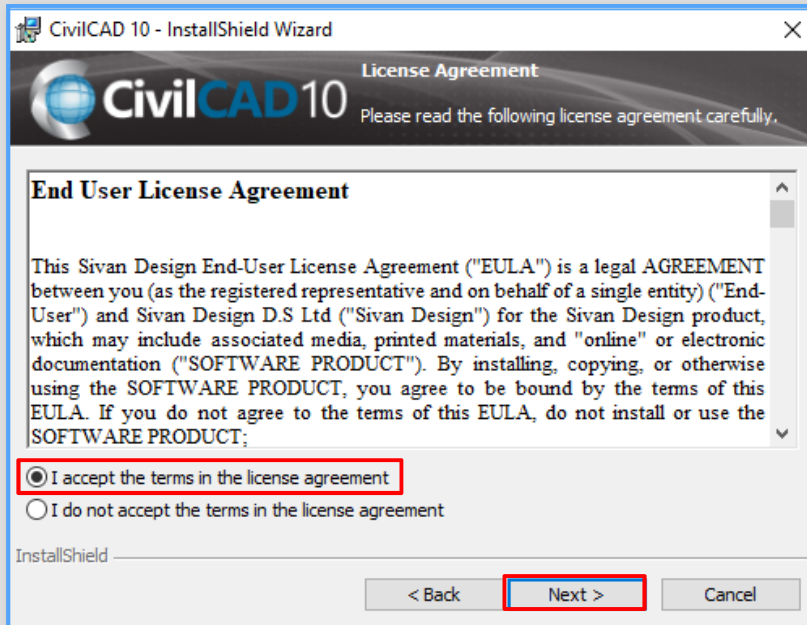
CivilCAD 10 - InstallShield Wizard

CivilCAD10

License Agreement

Please read the following license agreement carefully.

End User License Agreement

This Sivan Design End-User License Agreement ("EULA") is a legal AGREEMENT between you (as the registered representative and on behalf of a single entity) ("End-User") and Sivan Design D.S Ltd ("Sivan Design") for the Sivan Design product, which may include associated media, printed materials, and "online" or electronic documentation ("SOFTWARE PRODUCT"). By installing, copying, or otherwise using the SOFTWARE PRODUCT, you agree to be bound by the terms of this EULA. If you do not agree to the terms of this EULA, do not install or use the SOFTWARE PRODUCT;

I accept the terms in the license agreement

I do not accept the terms in the license agreement

InstallShield

< Back

Next >

Cancel